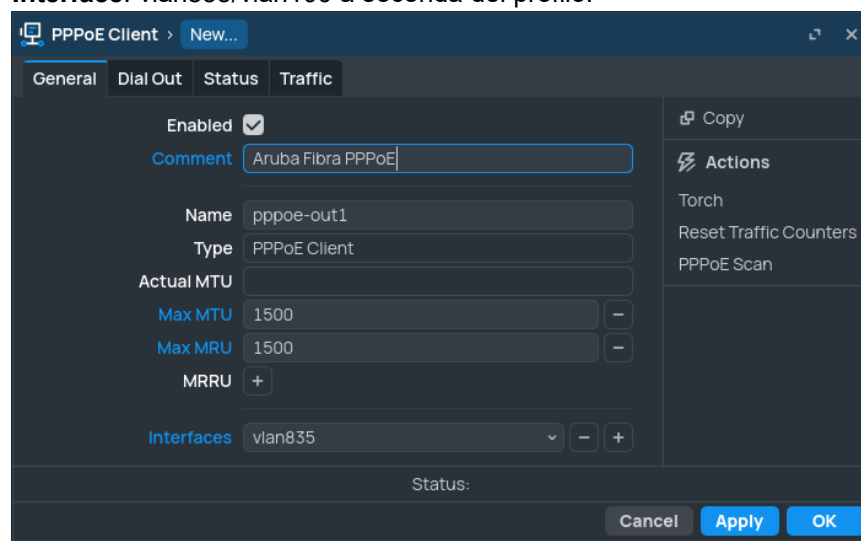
PPPoE Client › New...

General | Dial Out | Status | Traffic

Enabled
Comment Aruba Fibra PPPoE

Name pppoe-out1
Type PPPoE Client
Actual MTU
Max MTU 1500
Max MRU 1500
MRRU +

Interfaces vlan835

Copy
Actions
Torch
Reset Traffic Counters
PPPoE Scan

Status:

Cancel Apply OK